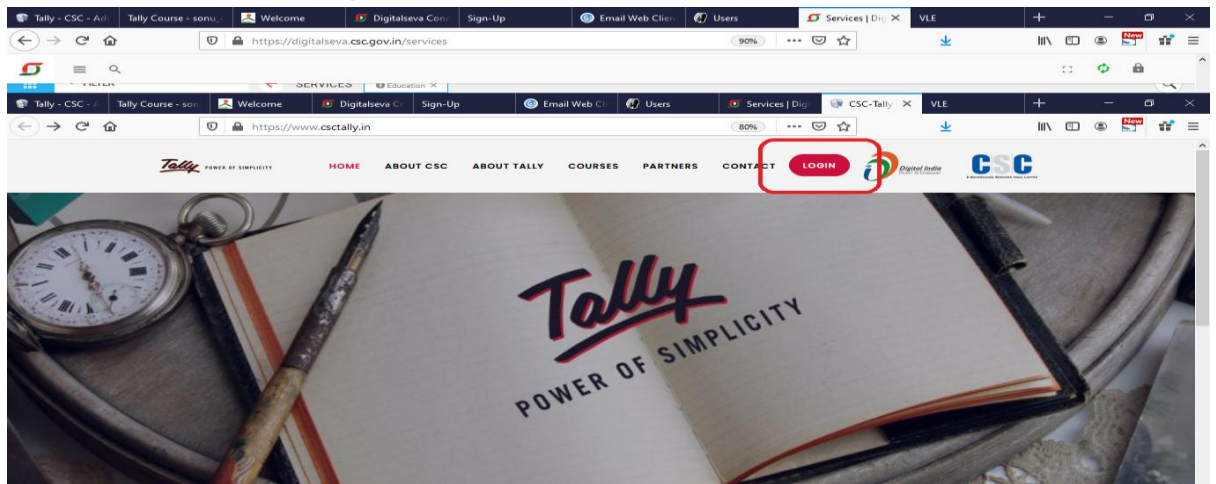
Tally - CSC - Ad Tally Course - sonu Welcome Digitalseva Con Sign-Up Email Web Clien Users Services | Dig VLE

https://digitalseva.csc.gov.in/services 90%

FILTER SERVICES Education

Tally - CSC - Tally Course - son Welcome Digitalseva C Sign-Up Email Web Cli Users Services | Dig CSC-Tally VLE

https://www.csctally.in 80%

Tally POWER OF SIMPLICITY HOME ABOUT CSC ABOUT TALLY COURSES PARTNERS CONTACT LOGIN Digital India CSC

Tally
POWER OF SIMPLICITY